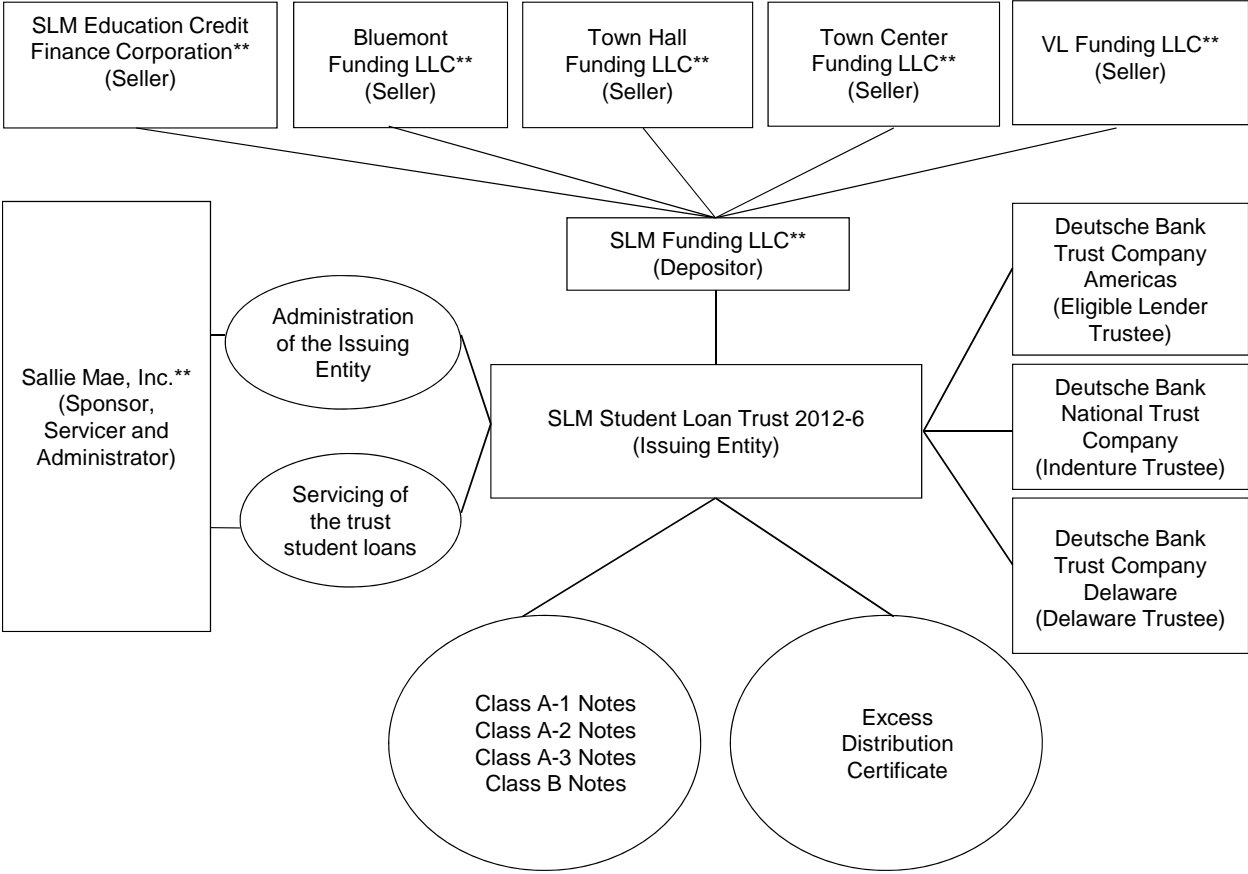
SLM Education Credit Finance Corporation** (Seller)

Bluemont Funding LLC** (Seller)

Town Hall Funding LLC** (Seller)

Town Center Funding LLC** (Seller)

VL Funding LLC** (Seller)

SLM Funding LLC** (Depositor)

Sallie Mae, Inc.** (Sponsor, Servicer and Administrator)

Administration of the Issuing Entity

Servicing of the trust student loans

SLM Student Loan Trust 2012-6 (Issuing Entity)

Deutsche Bank Trust Company Americas (Eligible Lender Trustee)

Deutsche Bank National Trust Company (Indenture Trustee)

Deutsche Bank Trust Company Delaware (Delaware Trustee)

Class A-1 Notes
Class A-2 Notes
Class A-3 Notes
Class B Notes

Excess Distribution Certificate